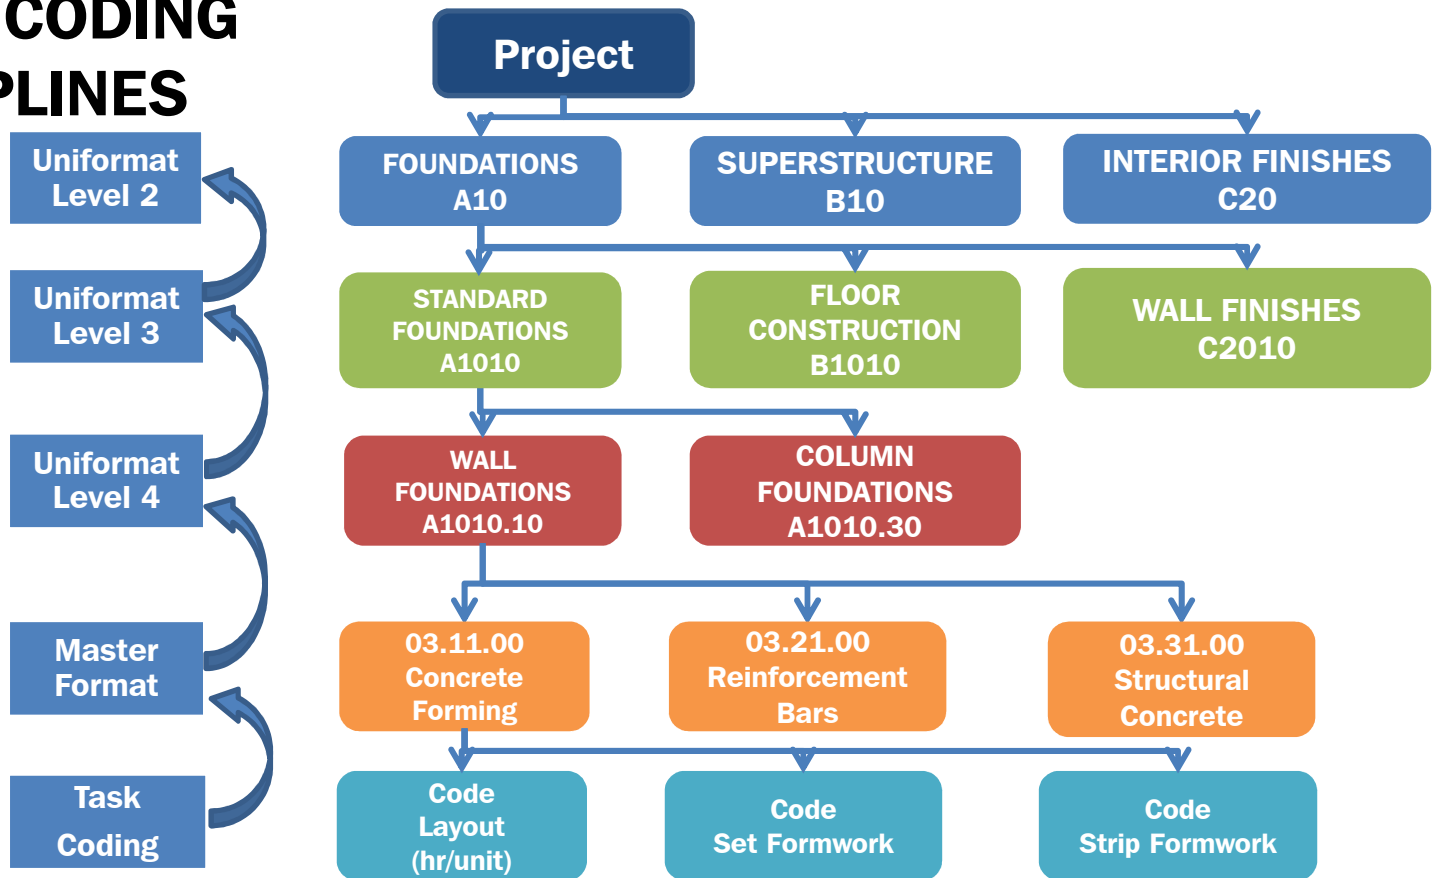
CODING
PLINES

Uniformat Level 2

Uniformat Level 3

Uniformat Level 4

Master Format

Task Coding

Project

FOUNDATIONS A10

SUPERSTRUCTURE B10

INTERIOR FINISHES C20

STANDARD FOUNDATIONS A1010

FLOOR CONSTRUCTION B1010

WALL FINISHES C2010

WALL FOUNDATIONS A1010.10

COLUMN FOUNDATIONS A1010.30

03.11.00 Concrete Forming

03.21.00 Reinforcement Bars

03.31.00 Structural Concrete

Code Layout (hr/unit)

Code Set Formwork

Code Strip Formwork